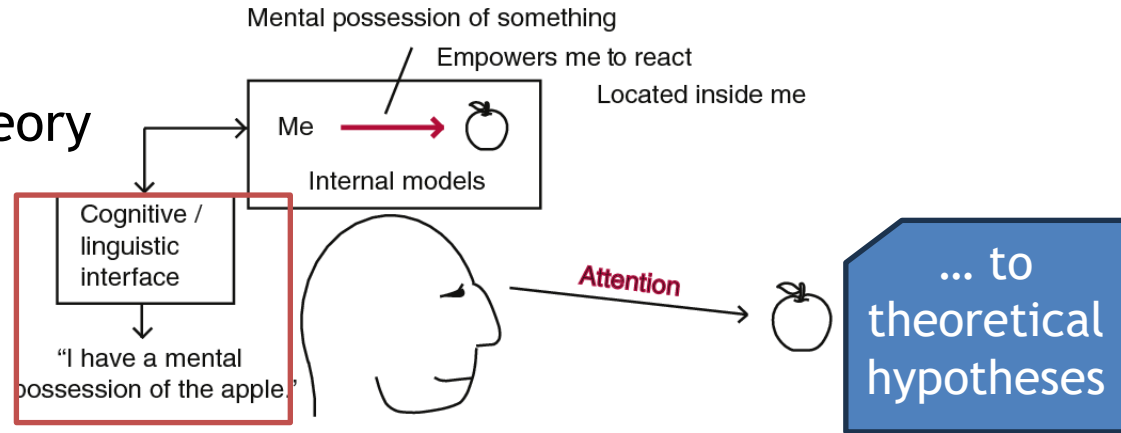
eory

Mental possession of something

Empowers me to react

Located inside me

Me

Internal models

Cognitive / linguistic interface

"I have a mental possession of the apple."

Attention

… to theoretical hypotheses